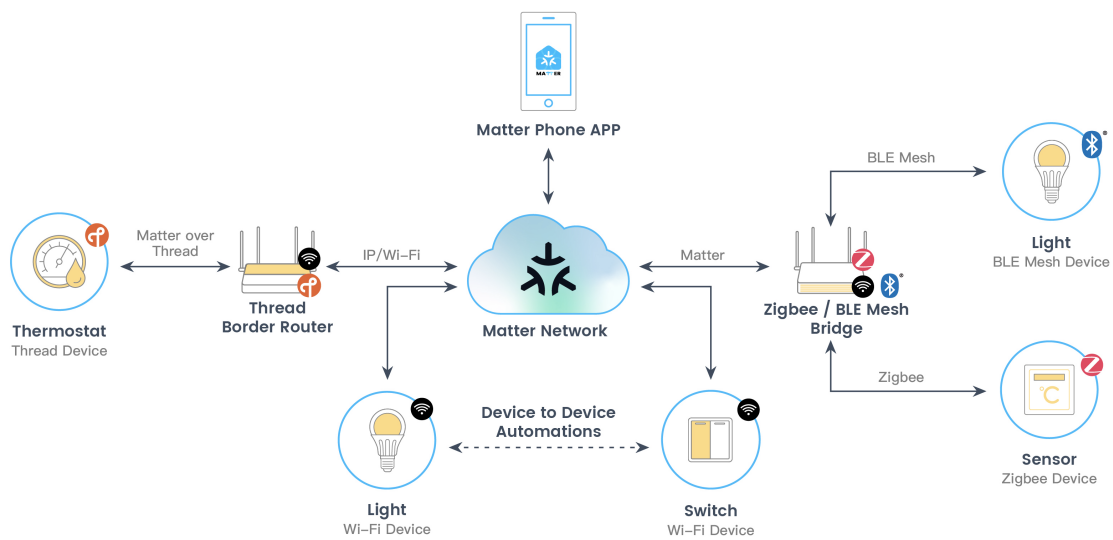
MATTER

Matter Phone APP

Matter over Thread

IP/Wi-Fi

Matter

BLE Mesh

Light
BLE Mesh Device

Thermostat
Thread Device

Thread
Border Router

Matter Network

Zigbee / BLE Mesh
Bridge

Zigbee

°C

Sensor
Zigbee Device

Device to Device
Automations

Light
Wi-Fi Device

Switch
Wi-Fi Device